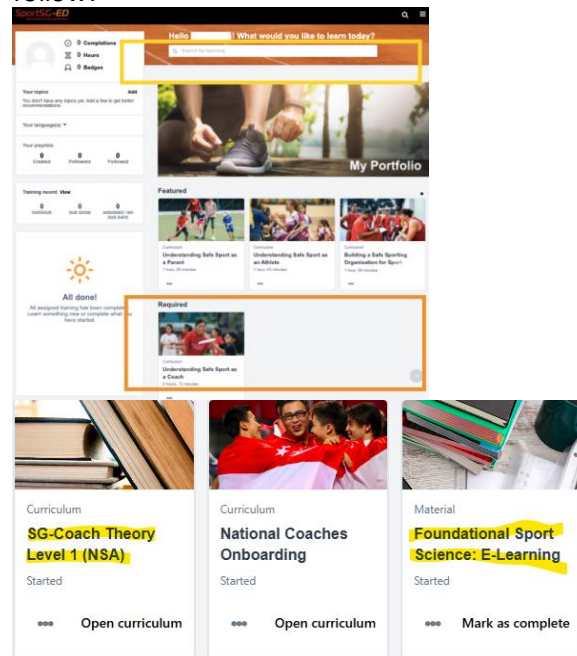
SportSG-ED

Hello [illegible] | What would you like to learn today?

Search for learning

0 Completions
0 Hours
0 Badges

Your topics Add
You don't have any topics yet. Add a few to get better recommendations.

Your language(s)

Your playlists
0 Created 0 Followers 0 Followed

Training record View
0 OVERDUE 0 DUE SOON 0 ASSIGNED / NO DUE DATE

All done!
All assigned training has been completed. Learn something new or complete what you have started.

My Portfolio

Featured

Curriculum
Understanding Safe Sport as a Parent
1 hour, 20 minutes

Curriculum
Understanding Safe Sport as an Athlete
1 hour, 20 minutes

Curriculum
Building a Safe Sporting Organisation for Sport
1 hour, 20 minutes

Required

Curriculum
Understanding Safe Sport as a Coach
2 hours, 15 minutes

Curriculum
SG-Coach Theory Level 1 (NSA)
Started
Open curriculum

Curriculum
National Coaches Onboarding
Started
Open curriculum

Material
Foundational Sport Science: E-Learning
Started
Mark as complete